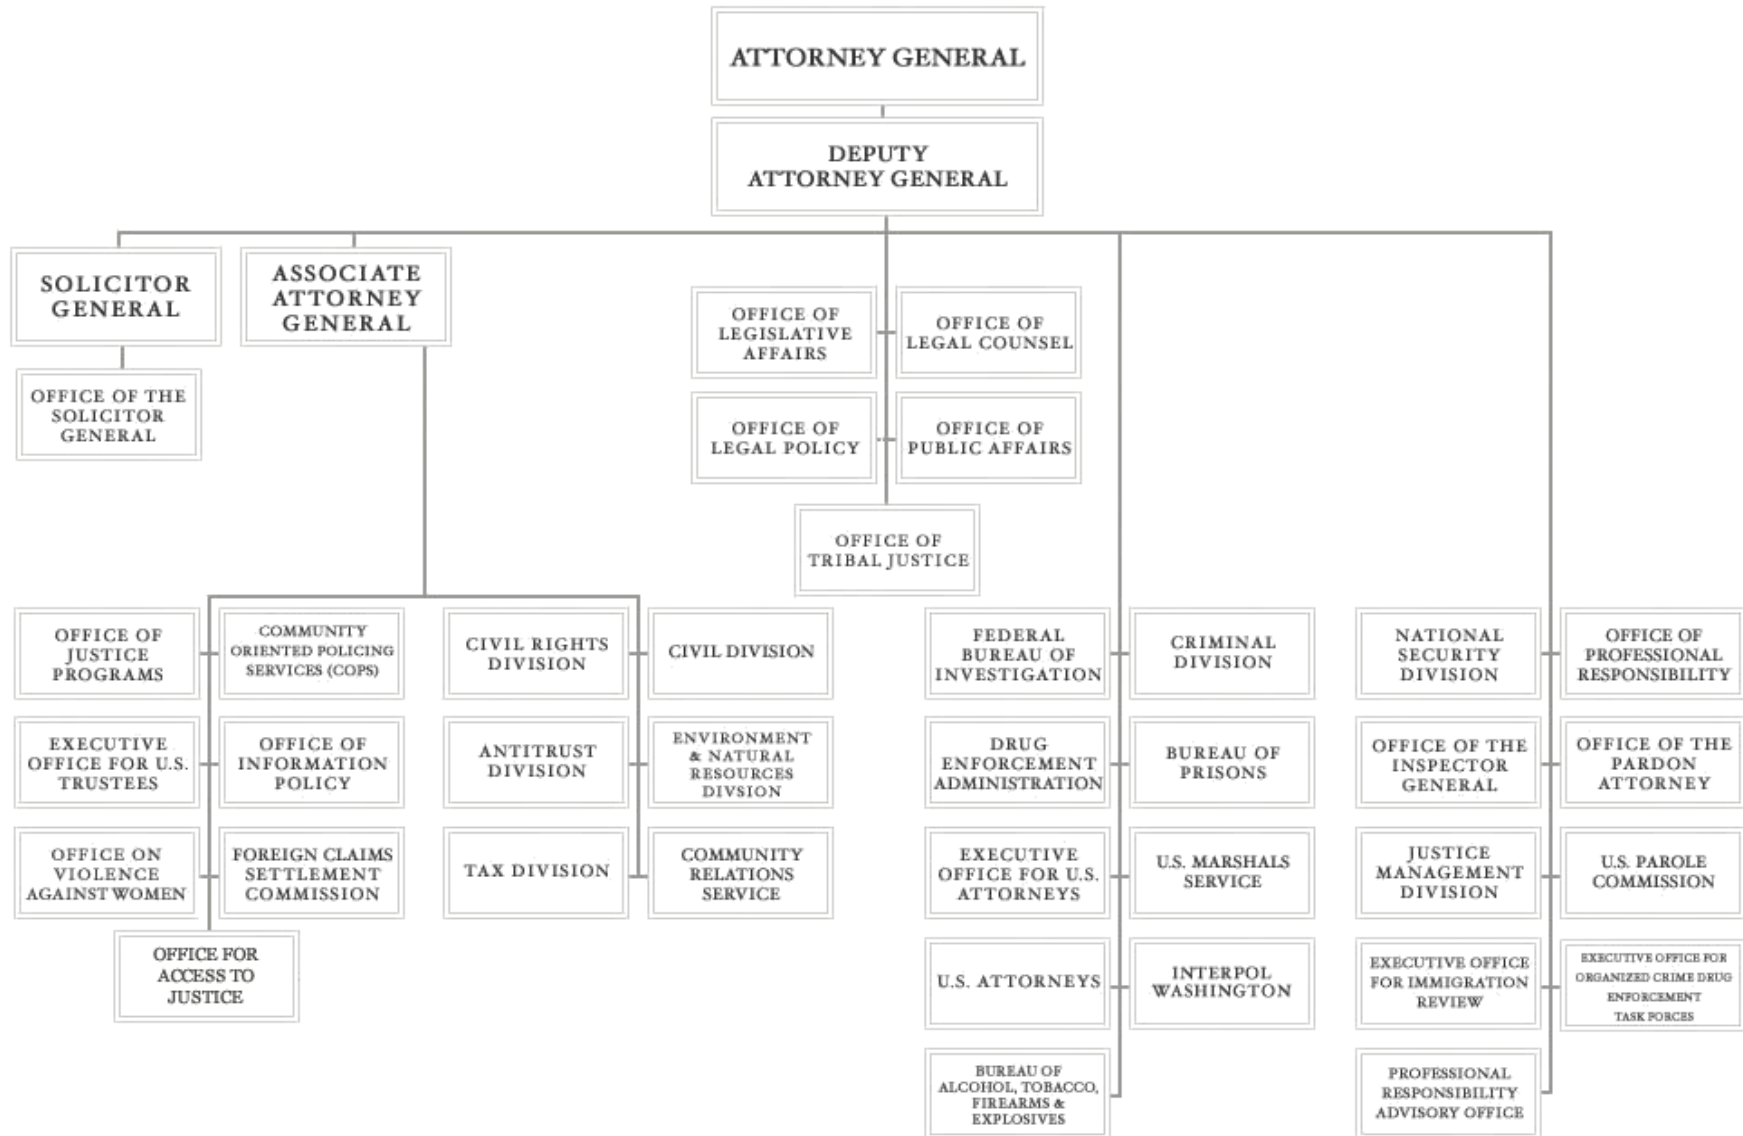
ATTORNEY GENERAL

DEPUTY ATTORNEY GENERAL

SOLICITOR GENERAL

ASSOCIATE ATTORNEY GENERAL

OFFICE OF THE SOLICITOR GENERAL

OFFICE OF LEGISLATIVE AFFAIRS

OFFICE OF LEGAL COUNSEL

OFFICE OF LEGAL POLICY

OFFICE OF PUBLIC AFFAIRS

OFFICE OF TRIBAL JUSTICE

OFFICE OF JUSTICE PROGRAMS

COMMUNITY ORIENTED POLICING SERVICES (COPS)

CIVIL RIGHTS DIVISION

CIVIL DIVISION

EXECUTIVE OFFICE FOR U.S. TRUSTEES

OFFICE OF INFORMATION POLICY

ANTITRUST DIVISION

ENVIRONMENT & NATURAL RESOURCES DIVSION

OFFICE ON VIOLENCE AGAINST WOMEN

FOREIGN CLAIMS SETTLEMENT COMMISSION

TAX DIVISION

COMMUNITY RELATIONS SERVICE

OFFICE FOR ACCESS TO JUSTICE

FEDERAL BUREAU OF INVESTIGATION

CRIMINAL DIVISION

DRUG ENFORCEMENT ADMINISTRATION

BUREAU OF PRISONS

EXECUTIVE OFFICE FOR U.S. ATTORNEYS

U.S. MARSHALS SERVICE

U.S. ATTORNEYS

INTERPOL WASHINGTON

BUREAU OF ALCOHOL, TOBACCO, FIREARMS & EXPLOSIVES

NATIONAL SECURITY DIVISION

OFFICE OF PROFESSIONAL RESPONSIBILITY

OFFICE OF THE INSPECTOR GENERAL

OFFICE OF THE PARDON ATTORNEY

JUSTICE MANAGEMENT DIVISION

U.S. PAROLE COMMISSION

EXECUTIVE OFFICE FOR IMMIGRATION REVIEW

EXECUTIVE OFFICE FOR ORGANIZED CRIME DRUG ENFORCEMENT TASK FORCES

PROFESSIONAL RESPONSIBILITY ADVISORY OFFICE